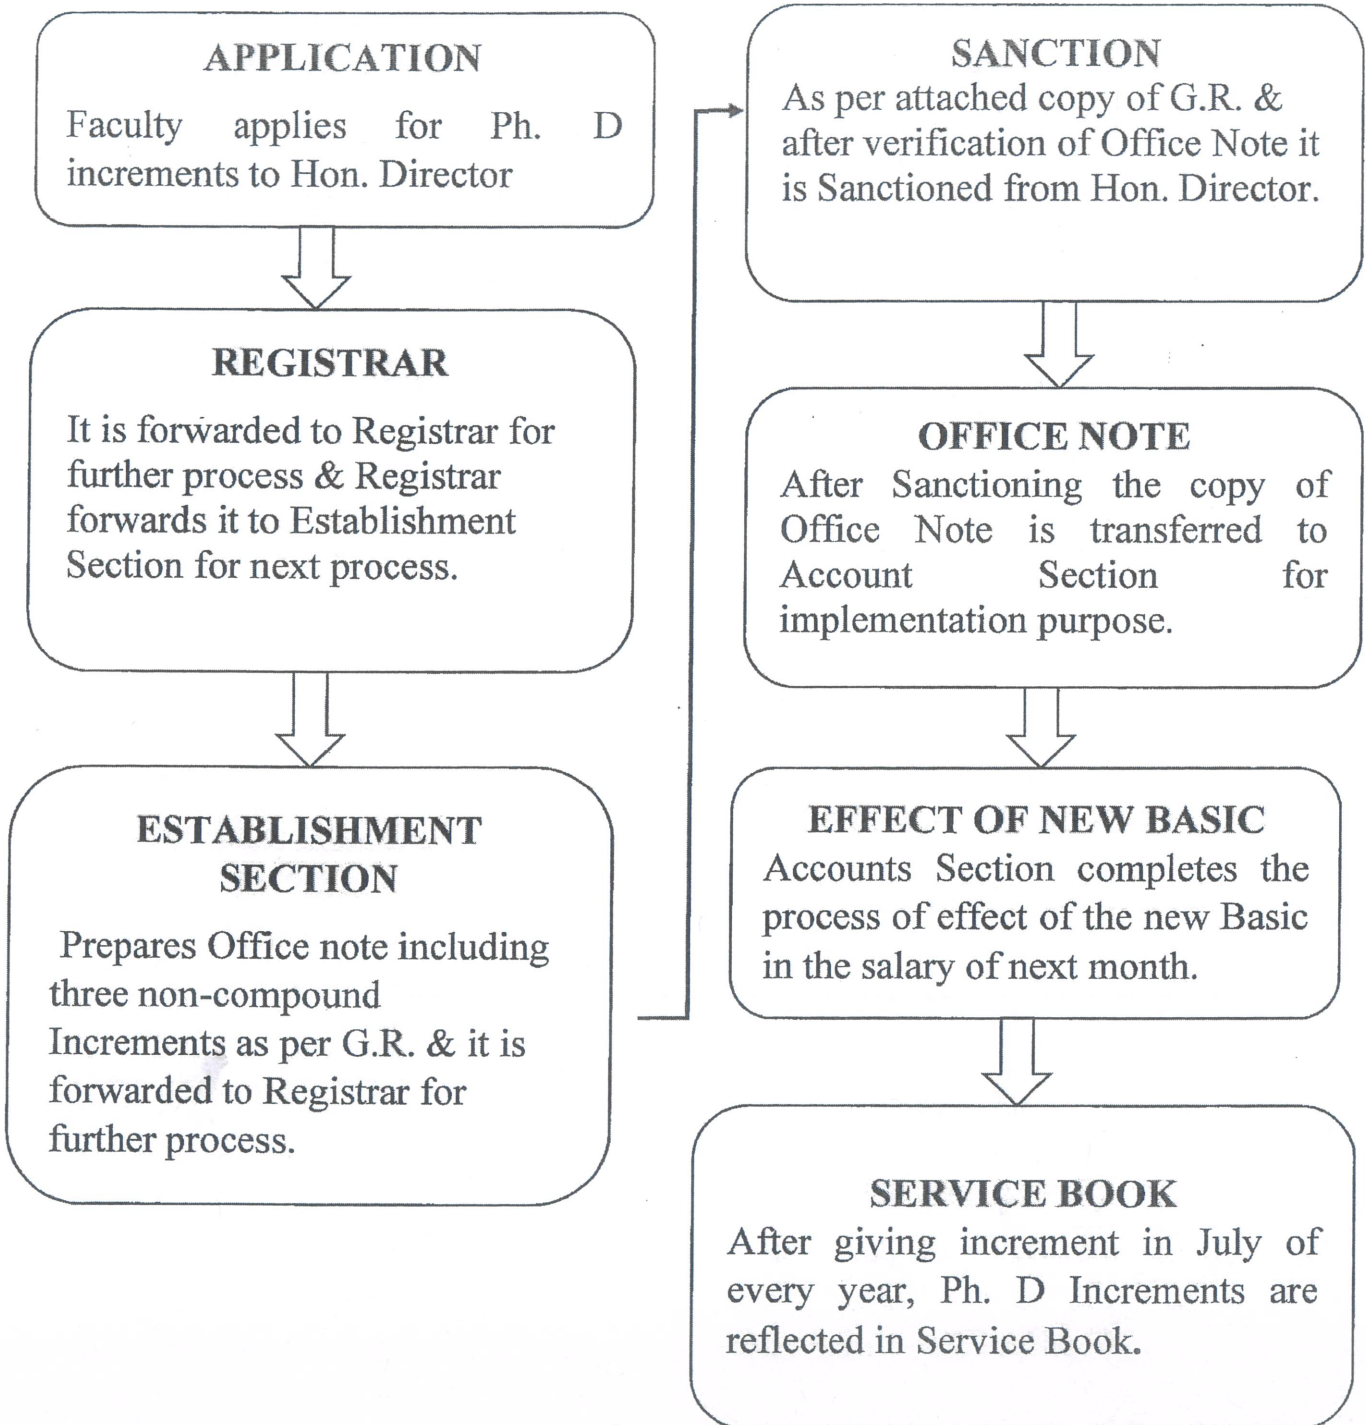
APPLICATION

Faculty applies for Ph. D increments to Hon. Director

REGISTRAR

It is forwarded to Registrar for further process & Registrar forwards it to Establishment Section for next process.

ESTABLISHMENT SECTION

Prepares Office note including three non-compound Increments as per G.R. & it is forwarded to Registrar for further process.

SANCTION

As per attached copy of G.R. & after verification of Office Note it is Sanctioned from Hon. Director.

OFFICE NOTE

After Sanctioning the copy of Office Note is transferred to Account Section for implementation purpose.

EFFECT OF NEW BASIC

Accounts Section completes the process of effect of the new Basic in the salary of next month.

SERVICE BOOK

After giving increment in July of every year, Ph. D Increments are reflected in Service Book.